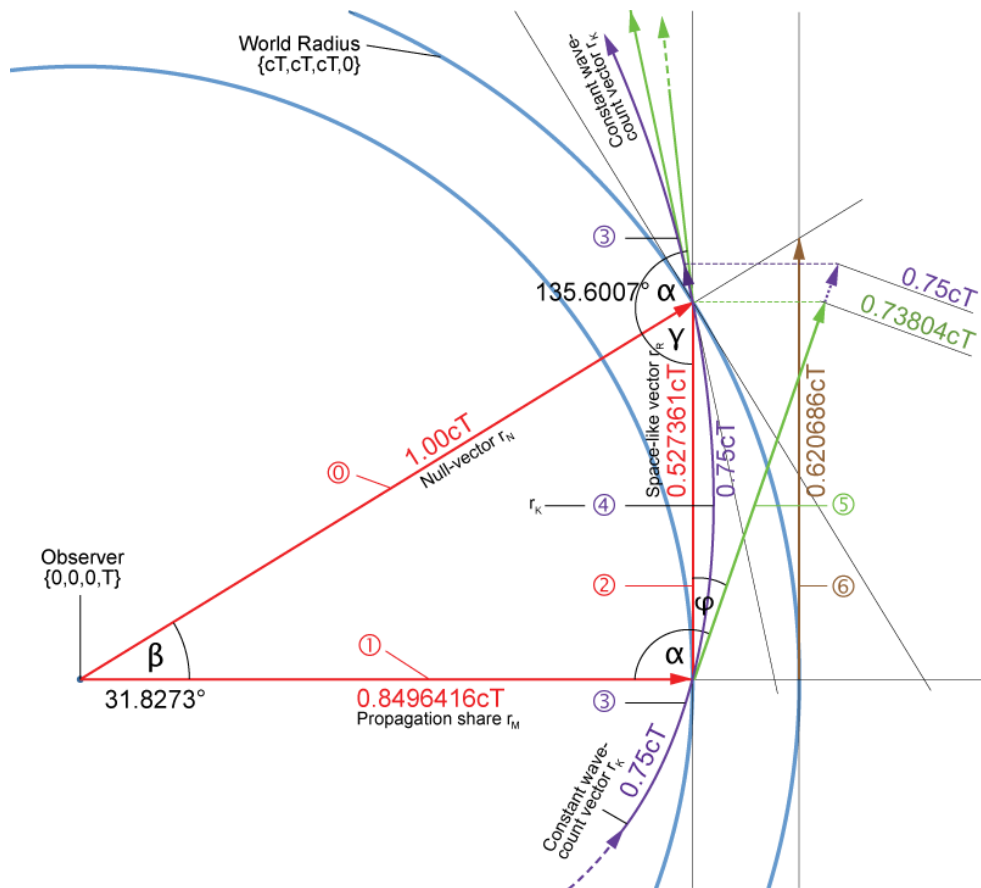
World Radius
{cT,cT,cT,0}

Constant wave-count vector $r_K$

③

135.6007° α

0.75cT

0.73804cT

γ

Space-like vector $r_R$

0.527361cT

0.75cT

0.620686cT

⓪

1.00cT

Null-vector $r_N$

$r_K$ ④

⑤

Observer
{0,0,0,T}

②

φ

⑥

β

①

α

31.8273°

0.8496416cT

Propagation share $r_M$

③

Constant wave-count vector $r_K$

0.75cT